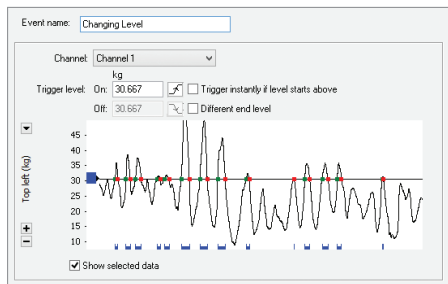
Event name: Changing Level

Channel: Channel 1

kg

Trigger level: On: 30.667

Trigger instantly if level starts above

Off: 30.667

Different end level

Top left (kg)

45
40
35
30
25
20
15
10

+
−

Show selected data